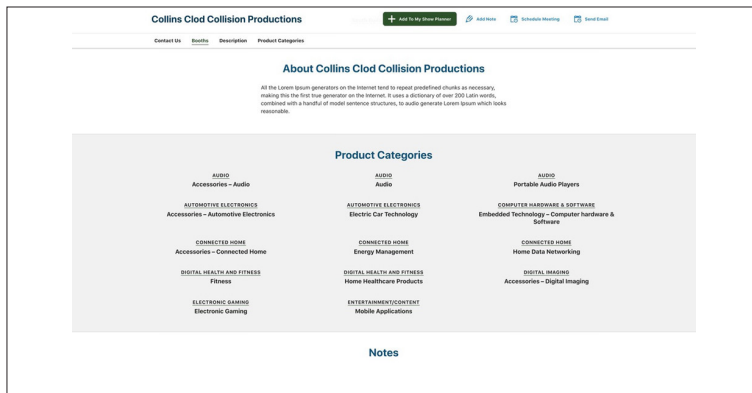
Collins Clod Collision Productions

Add To My Show Planner

Add Note

Schedule Meeting

Send Email

Contact Us Booths Description Product Categories

About Collins Clod Collision Productions

All the Lorem Ipsum generators on the Internet tend to repeat predefined chunks as necessary, making this the first true generator on the Internet. It uses a dictionary of over 200 Latin words, combined with a handful of model sentence structures, to audio generate Lorem Ipsum which looks reasonable.

Product Categories

AUDIO
Accessories – Audio

AUDIO
Audio

AUDIO
Portable Audio Players

AUTOMOTIVE ELECTRONICS
Accessories – Automotive Electronics

AUTOMOTIVE ELECTRONICS
Electric Car Technology

COMPUTER HARDWARE & SOFTWARE
Embedded Technology – Computer hardware & Software

CONNECTED HOME
Accessories – Connected Home

CONNECTED HOME
Energy Management

CONNECTED HOME
Home Data Networking

DIGITAL HEALTH AND FITNESS
Fitness

DIGITAL HEALTH AND FITNESS
Home Healthcare Products

DIGITAL IMAGING
Accessories – Digital Imaging

ELECTRONIC GAMING
Electronic Gaming

ENTERTAINMENT/CONTENT
Mobile Applications

Notes